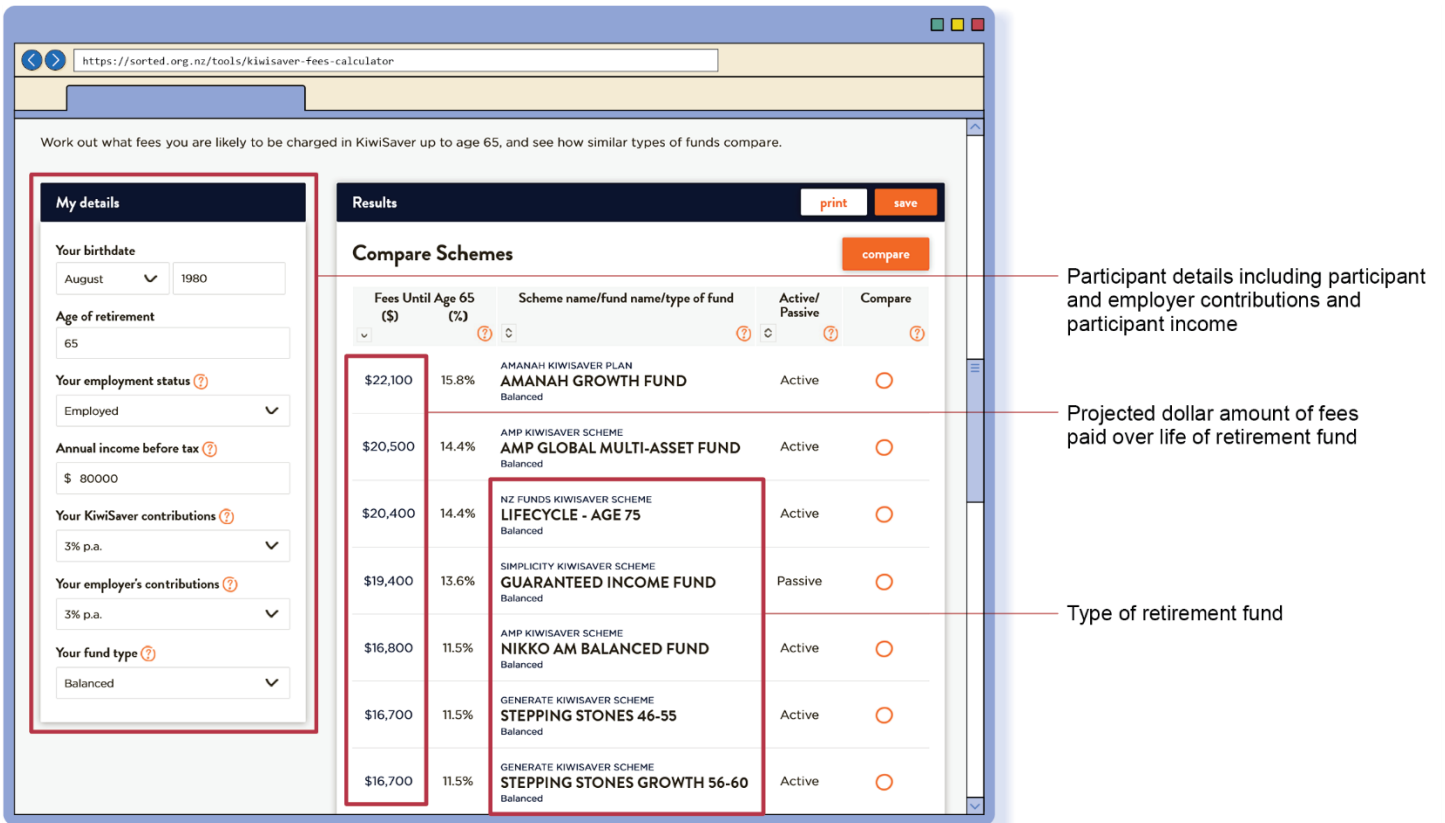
https://sorted.org.nz/tools/kiwisaver-fees-calculator

Work out what fees you are likely to be charged in KiwiSaver up to age 65, and see how similar types of funds compare.

My details

Your birthdate
August 1980

Age of retirement
65

Your employment status ?
Employed

Annual income before tax ?
$ 80000

Your KiwiSaver contributions ?
3% p.a.

Your employer's contributions ?
3% p.a.

Your fund type ?
Balanced

Results
print save

Compare Schemes
compare

| Fees Until Age 65 ($) | (%) | Scheme name/fund name/type of fund | Active/ Passive | Compare |
|---|---|---|---|---|
| $22,100 | 15.8% | AMANAH KIWISAVER PLAN AMANAH GROWTH FUND Balanced | Active | |
| $20,500 | 14.4% | AMP KIWISAVER SCHEME AMP GLOBAL MULTI-ASSET FUND Balanced | Active | |
| $20,400 | 14.4% | NZ FUNDS KIWISAVER SCHEME LIFECYCLE - AGE 75 Balanced | Active | |
| $19,400 | 13.6% | SIMPLICITY KIWISAVER SCHEME GUARANTEED INCOME FUND Balanced | Passive | |
| $16,800 | 11.5% | AMP KIWISAVER SCHEME NIKKO AM BALANCED FUND Balanced | Active | |
| $16,700 | 11.5% | GENERATE KIWISAVER SCHEME STEPPING STONES 46-55 Balanced | Active | |
| $16,700 | 11.5% | GENERATE KIWISAVER SCHEME STEPPING STONES GROWTH 56-60 Balanced | Active | |

Participant details including participant and employer contributions and participant income

Projected dollar amount of fees paid over life of retirement fund

Type of retirement fund